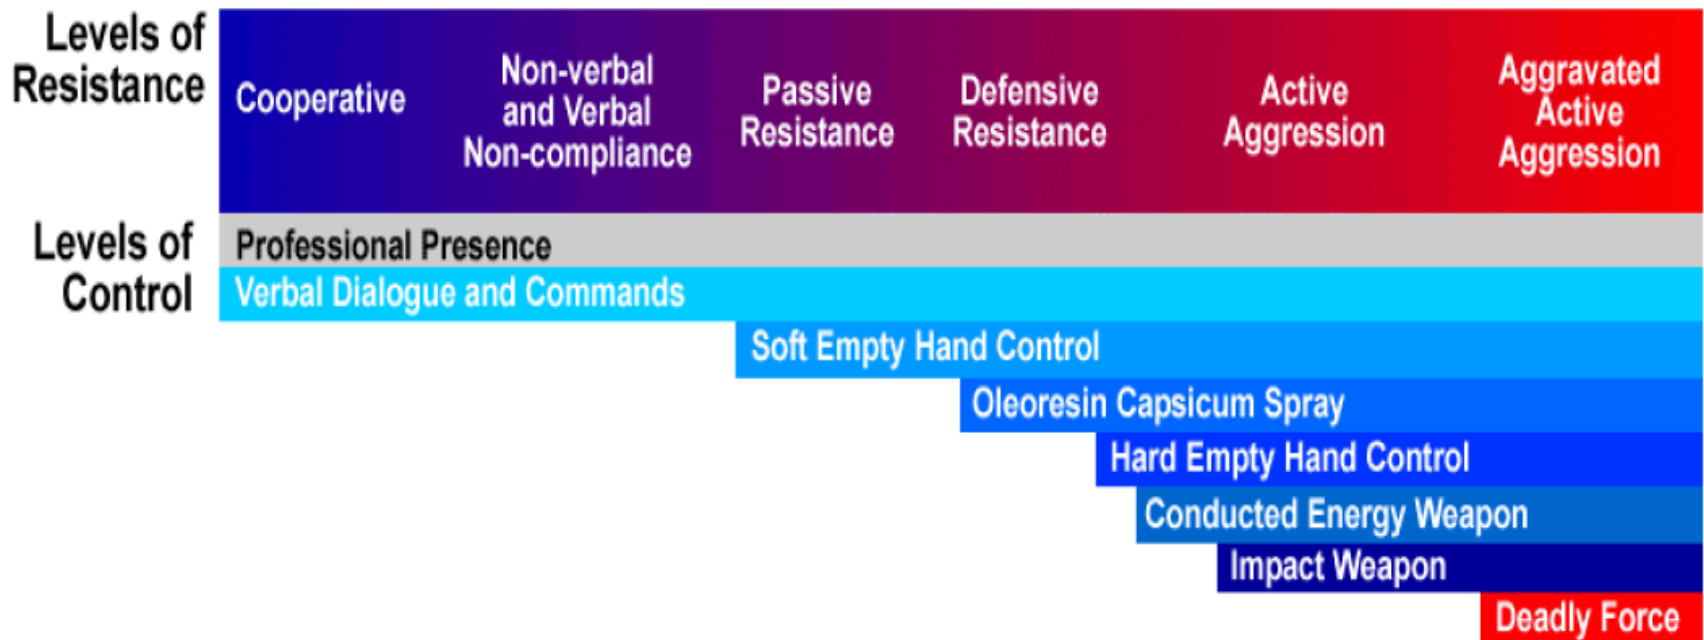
Levels of Resistance

Cooperative

Non-verbal and Verbal Non-compliance

Passive Resistance

Defensive Resistance

Active Aggression

Aggravated Active Aggression

Levels of Control

Professional Presence

Verbal Dialogue and Commands

Soft Empty Hand Control

Oleoresin Capsicum Spray

Hard Empty Hand Control

Conducted Energy Weapon

Impact Weapon

Deadly Force